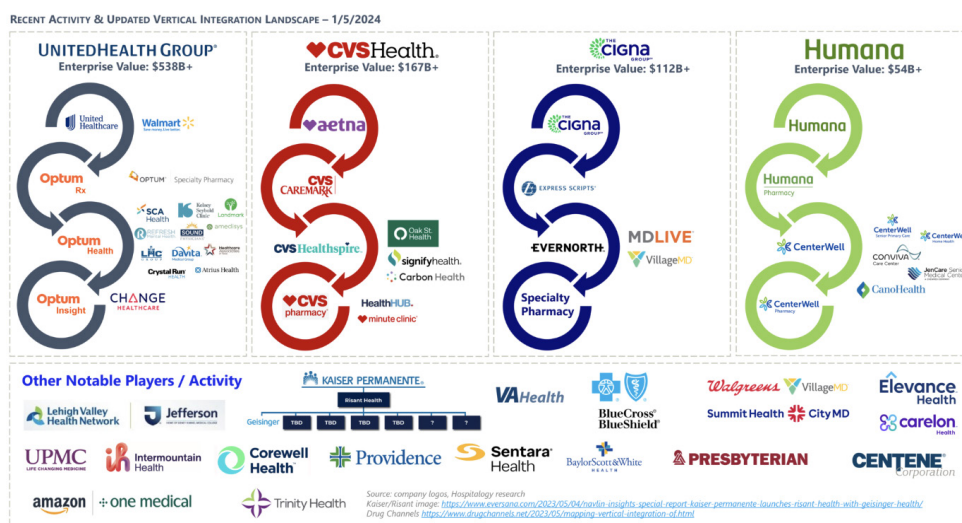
RECENT ACTIVITY & UPDATED VERTICAL INTEGRATION LANDSCAPE – 1/5/2024

UNITEDHEALTH GROUP®
Enterprise Value: $538B+

United Healthcare
Walmart
Optum Rx
OPTUM Specialty Pharmacy
Optum Health
SCA Health
Kelsey-Seybold Clinic
Landmark
REFRESH
SOUND
amedisys
LHC Group
DaVita
Crystal Run Healthcare
Atrius Health
Optum Insight
CHANGE HEALTHCARE

CVSHealth.
Enterprise Value: $167B+

aetna
CVS CAREMARK
CVSHealthspire
Oak St. Health
signifyhealth.
Carbon Health
CVS pharmacy
HealthHUB.
minute clinic

THE CIGNA GROUP
Enterprise Value: $112B+

THE CIGNA GROUP
EXPRESS SCRIPTS
EVERNORTH
MDLIVE
VillageMD
Specialty Pharmacy

Humana
Enterprise Value: $54B+

Humana
Humana Pharmacy
CenterWell
CenterWell Senior Primary Care
CenterWell Home Health
CONVIVA Care Center
JenCare Senior Medical Center
CanoHealth
CenterWell Pharmacy

Other Notable Players / Activity

Lehigh Valley Health Network
Jefferson
KAISER PERMANENTE
Risant Health
Geisinger
TBD
TBD
TBD
TBD
?
?
VAHealth
BlueCross BlueShield
Walgreens
VillageMD
Summit Health
CityMD
Elevance Health
carelon Health
UPMC LIFE CHANGING MEDICINE
Intermountain Health
Corewell Health
Providence
Sentara Health
BaylorScott&White HEALTH
PRESBYTERIAN
CENTENE Corporation
amazon
one medical
Trinity Health

Source: company logos, Hospitalogy research
Kaiser/Risant image: https://www.eversana.com/2023/05/04/navlin-insights-special-report-kaiser-permanente-launches-risant-health-with-geisinger-health/
Drug Channels https://www.drugchannels.net/2023/05/mapping-vertical-integration-of.html